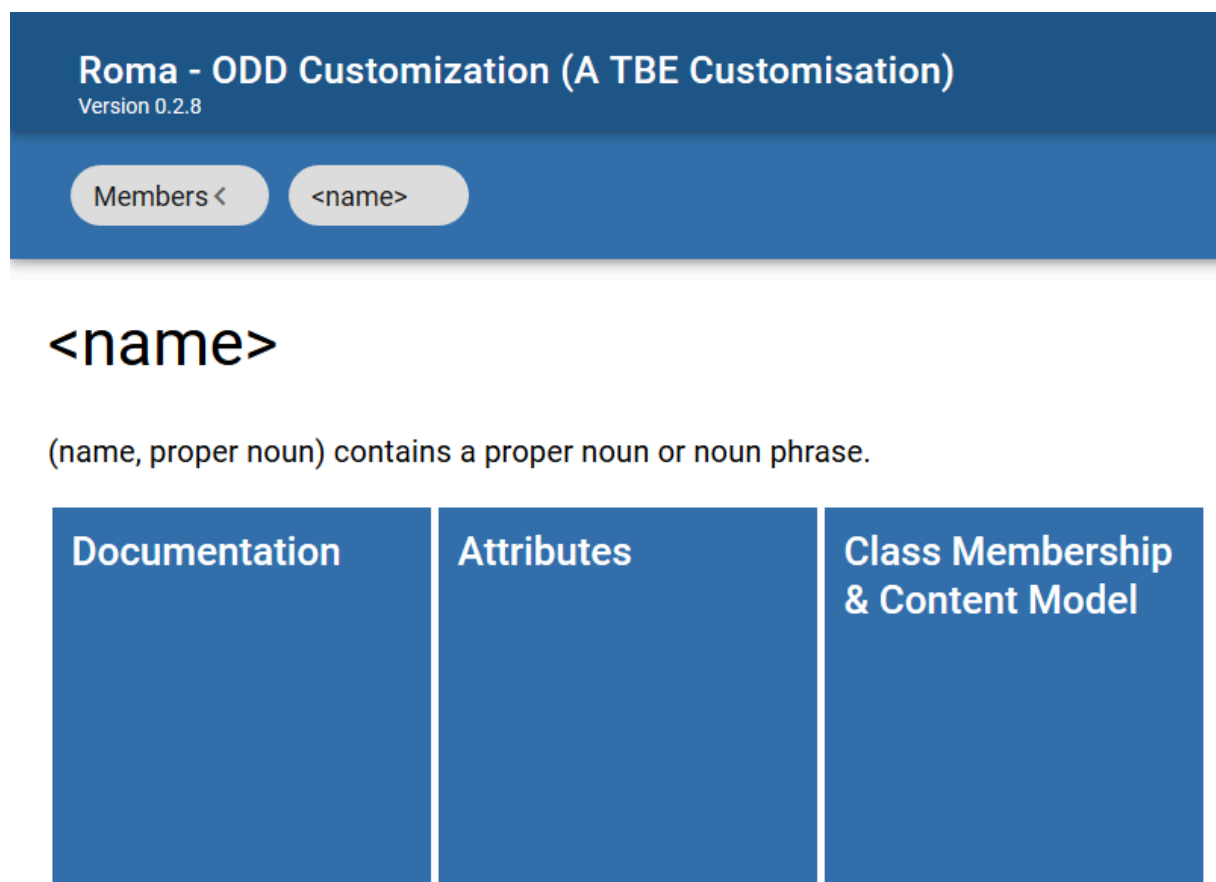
Roma - ODD Customization (A TBE Customisation)
Version 0.2.8

Members < <name>

<name>

(name, proper noun) contains a proper noun or noun phrase.

Documentation

Attributes

Class Membership & Content Model